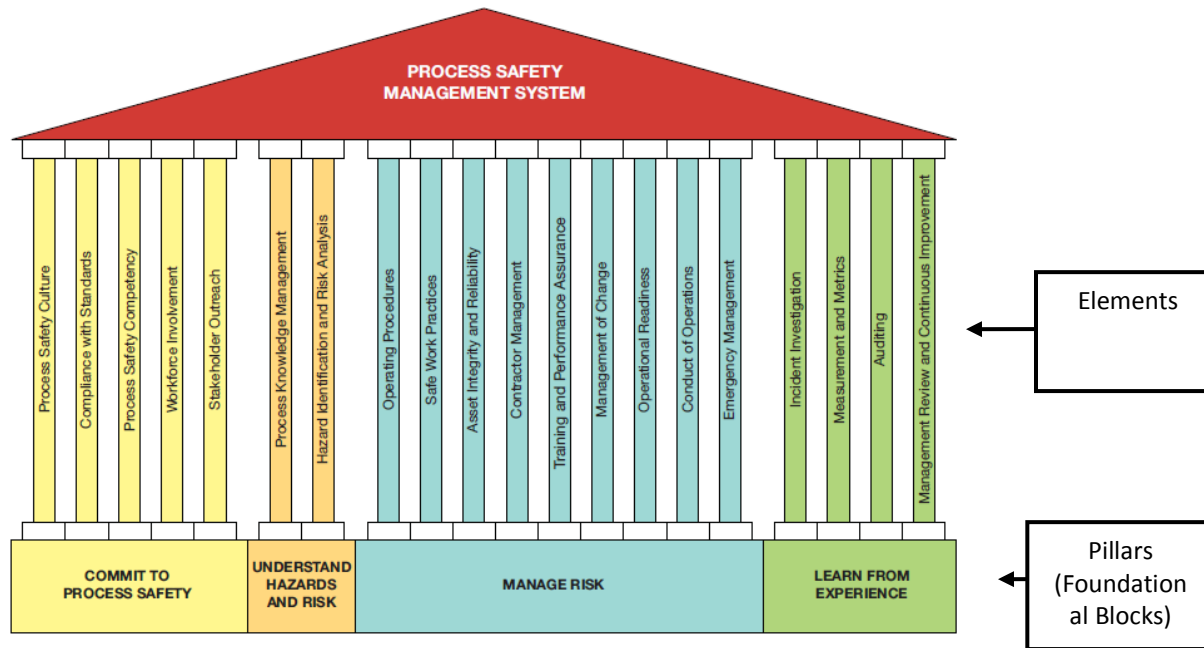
PROCESS SAFETY MANAGEMENT SYSTEM

Process Safety Culture
Compliance with Standards
Process Safety Competency
Workforce Involvement
Stakeholder Outreach
Process Knowledge Management
Hazard Identification and Risk Analysis
Operating Procedures
Safe Work Practices
Asset Integrity and Reliability
Contractor Management
Training and Performance Assurance
Management of Change
Operational Readiness
Conduct of Operations
Emergency Management
Incident Investigation
Measurement and Metrics
Auditing
Management Review and Continuous Improvement

Elements

COMMIT TO PROCESS SAFETY
UNDERSTAND HAZARDS AND RISK
MANAGE RISK
LEARN FROM EXPERIENCE

Pillars (Foundational Blocks)